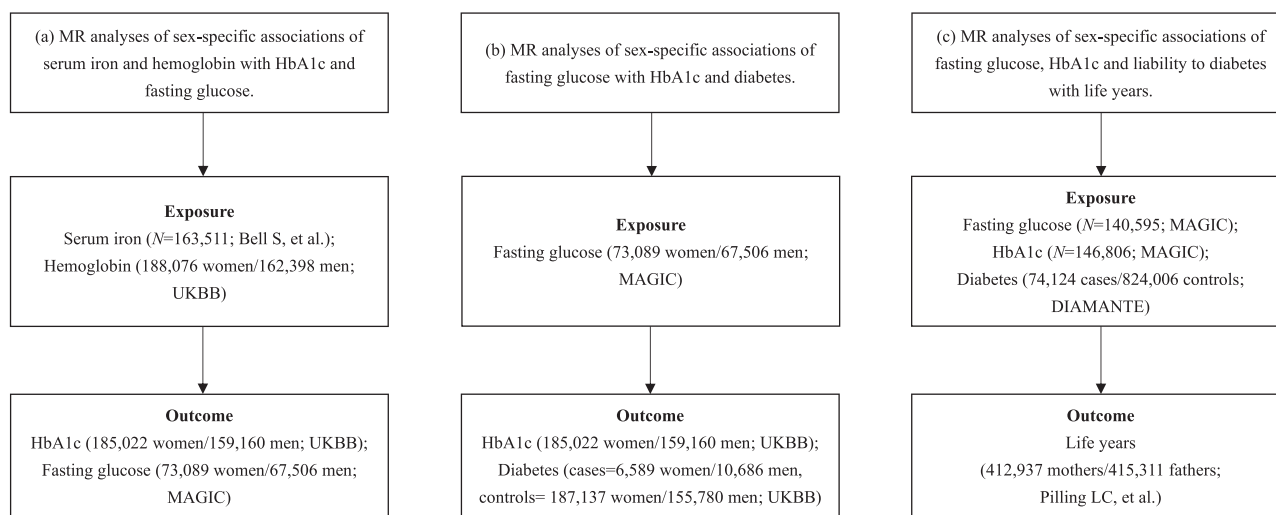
(a) MR analyses of sex-specific associations of serum iron and hemoglobin with HbA1c and fasting glucose.

Exposure
Serum iron (*N*=163,511; Bell S, et al.); Hemoglobin (188,076 women/162,398 men; UKBB)

Outcome
HbA1c (185,022 women/159,160 men; UKBB); Fasting glucose (73,089 women/67,506 men; MAGIC)

(b) MR analyses of sex-specific associations of fasting glucose with HbA1c and diabetes.

Exposure
Fasting glucose (73,089 women/67,506 men; MAGIC)

Outcome
HbA1c (185,022 women/159,160 men; UKBB); Diabetes (cases=6,589 women/10,686 men, controls= 187,137 women/155,780 men; UKBB)

(c) MR analyses of sex-specific associations of fasting glucose, HbA1c and liability to diabetes with life years.

Exposure
Fasting glucose (*N*=140,595; MAGIC); HbA1c (*N*=146,806; MAGIC); Diabetes (74,124 cases/824,006 controls; DIAMANTE)

Outcome
Life years
(412,937 mothers/415,311 fathers; Pilling LC, et al.)